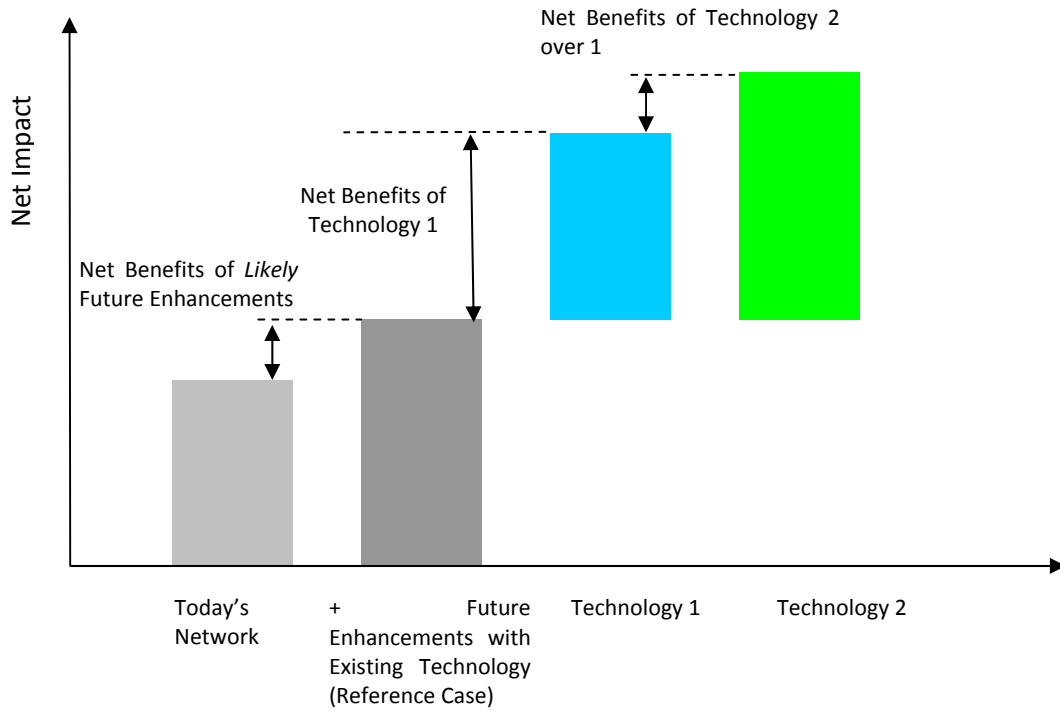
Net Impact

Net Benefits of Technology 2 over 1

Net Benefits of Technology 1

Net Benefits of *Likely* Future Enhancements

Today's Network

+ Future Enhancements with Existing Technology (Reference Case)

Technology 1

Technology 2